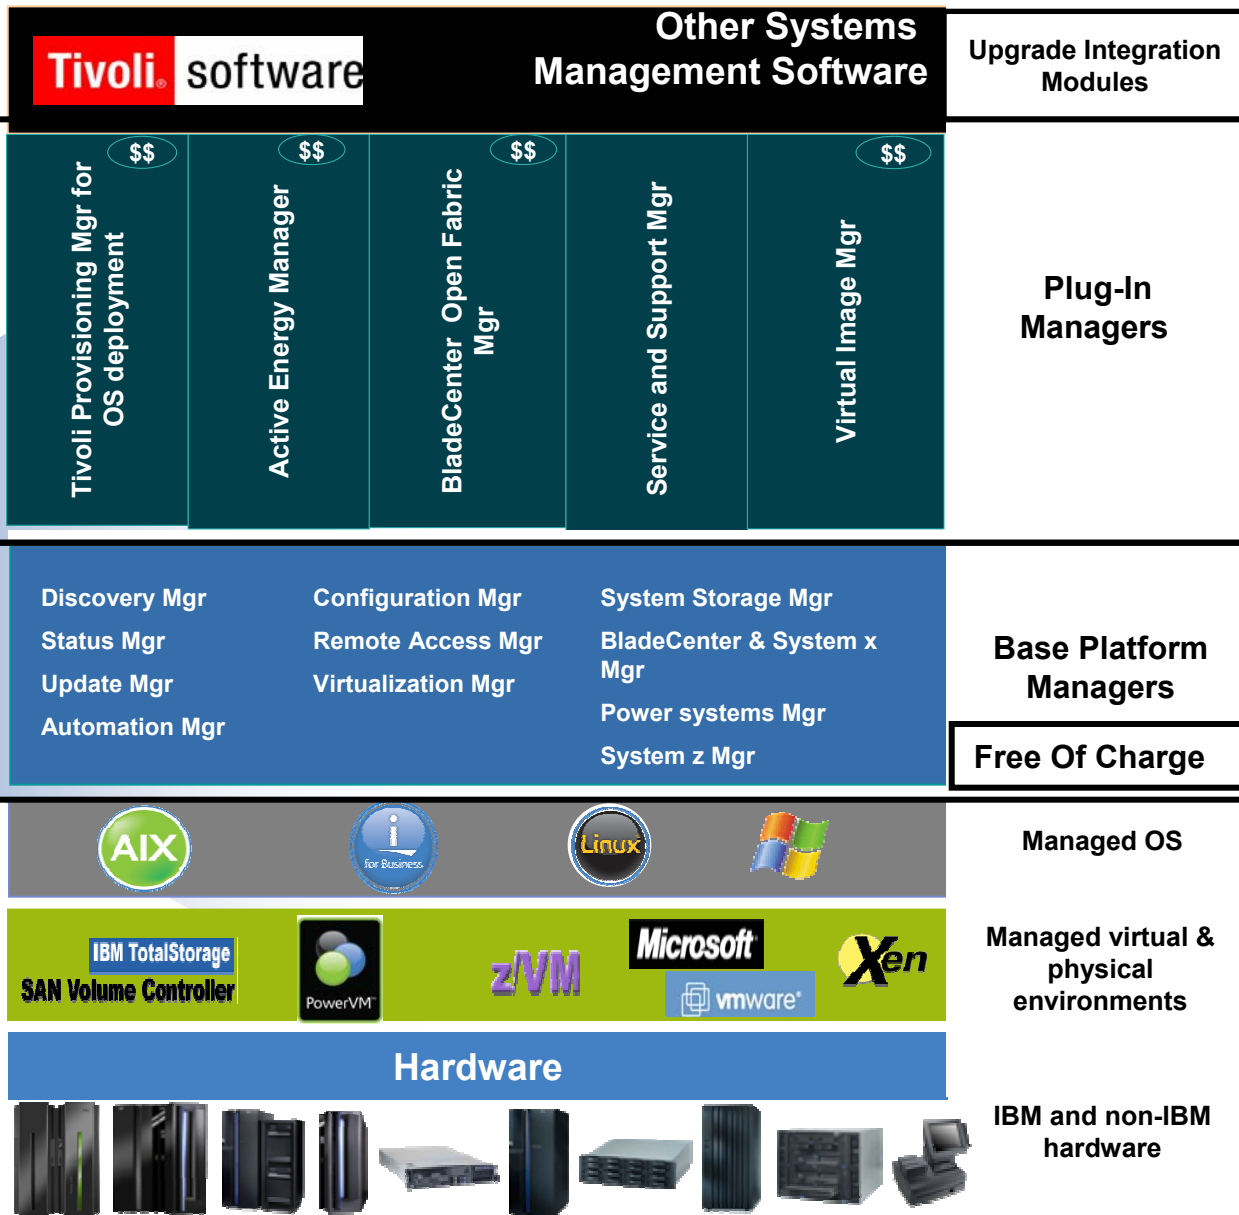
Tivoli. software

Other Systems Management Software

Upgrade Integration Modules

$$
Tivoli Provisioning Mgr for OS deployment

$$
Active Energy Manager

$$
BladeCenter Open Fabric Mgr

Service and Support Mgr

$$
Virtual Image Mgr

Plug-In Managers

Discovery Mgr
Status Mgr
Update Mgr
Automation Mgr

Configuration Mgr
Remote Access Mgr
Virtualization Mgr

System Storage Mgr
BladeCenter & System x Mgr
Power systems Mgr
System z Mgr

Base Platform Managers

Free Of Charge

AIX

i for Business

Linux

Managed OS

IBM TotalStorage
SAN Volume Controller

PowerVM

z/VM

Microsoft

vmware

Xen

Managed virtual & physical environments

Hardware

IBM and non-IBM hardware